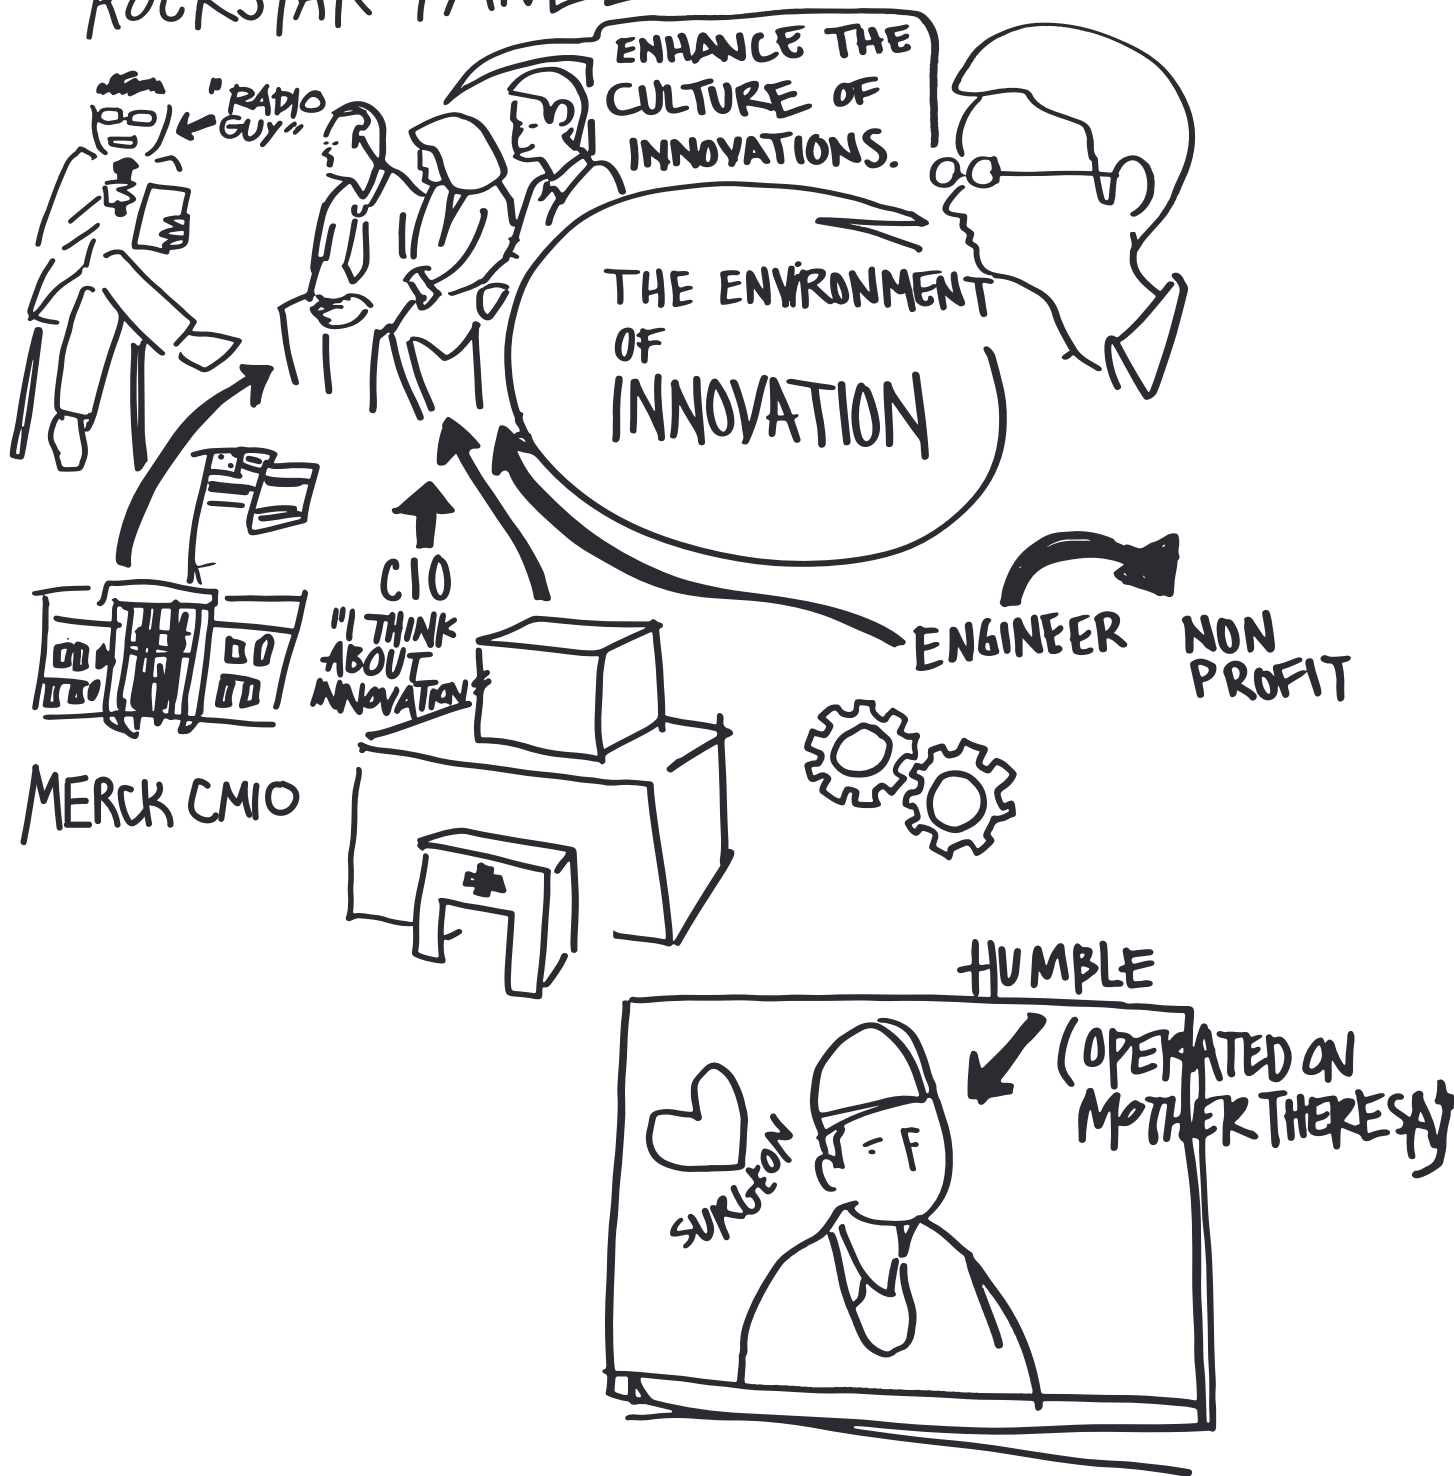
ROCKSTAR PANEL

"RADIO GUY"

ENHANCE THE CULTURE OF INNOVATIONS.

THE ENVIRONMENT OF INNOVATION

CIO

"I THINK ABOUT INNOVATION"

MERCK CMIO

ENGINEER

NON PROFIT

HUMBLE

(OPERATED ON MOTHER THERESA)

SURGEON